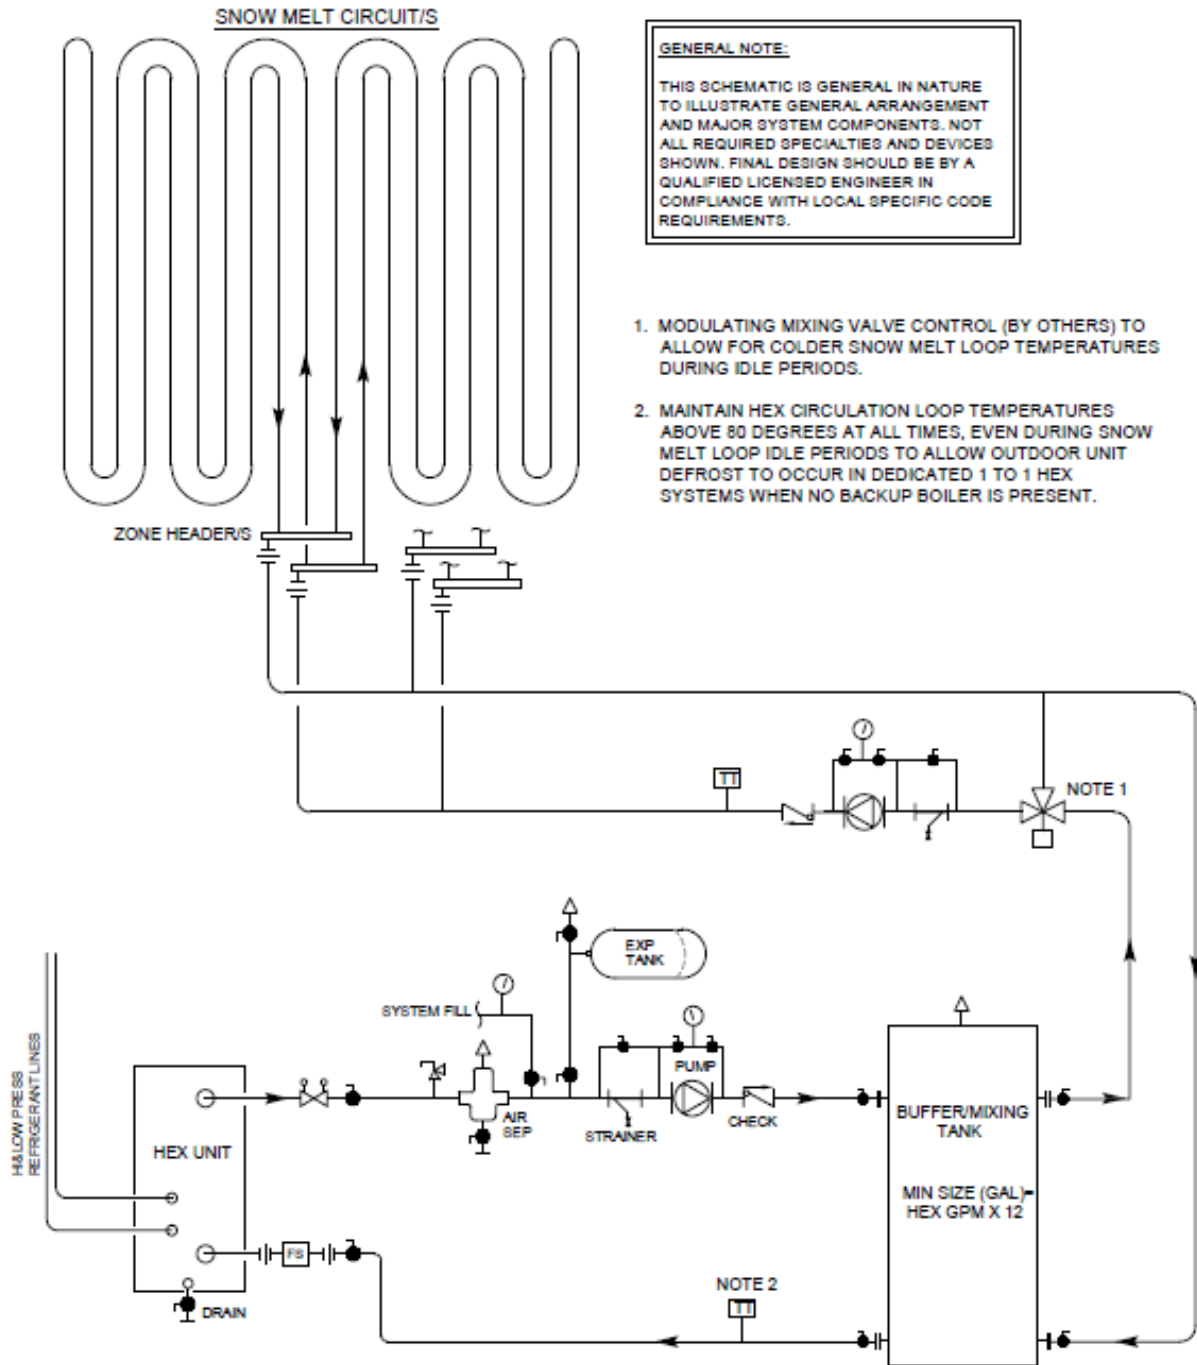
SNOW MELT CIRCUIT/S

GENERAL NOTE:

THIS SCHEMATIC IS GENERAL IN NATURE TO ILLUSTRATE GENERAL ARRANGEMENT AND MAJOR SYSTEM COMPONENTS. NOT ALL REQUIRED SPECIALTIES AND DEVICES SHOWN. FINAL DESIGN SHOULD BE BY A QUALIFIED LICENSED ENGINEER IN COMPLIANCE WITH LOCAL SPECIFIC CODE REQUIREMENTS.

1. MODULATING MIXING VALVE CONTROL (BY OTHERS) TO ALLOW FOR COLDER SNOW MELT LOOP TEMPERATURES DURING IDLE PERIODS.

2. MAINTAIN HEX CIRCULATION LOOP TEMPERATURES ABOVE 80 DEGREES AT ALL TIMES, EVEN DURING SNOW MELT LOOP IDLE PERIODS TO ALLOW OUTDOOR UNIT DEFROST TO OCCUR IN DEDICATED 1 TO 1 HEX SYSTEMS WHEN NO BACKUP BOILER IS PRESENT.

ZONE HEADER/S

TT

NOTE 1

EXP TANK

SYSTEM FILL

PUMP

H&LOW PRESS REFRIGERANT LINES

HEX UNIT

AIR SEP

STRAINER

CHECK

BUFFER/MIXING TANK

MIN SIZE (GAL)= HEX GPM X 12

FS

DRAIN

NOTE 2

TT